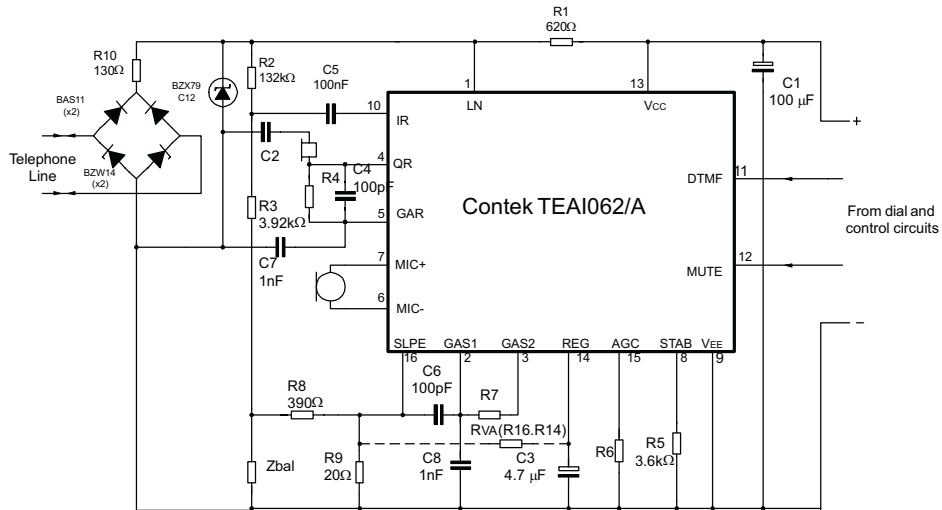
R1
620Ω

R10
130Ω

BAS11
(x2)

BZX79
C12

R2
132kΩ

C5
100nF

1
LN

13
Vcc

C1
100 μF

+

10
IR

C2

4
QR

C4
100pF

R4

Telephone
Line

BZW14
(x2)

DTMF
11

Contek TEAI062/A

R3
3.92kΩ

5
GAR

From dial and
control circuits

C7
1nF

7
MIC+

6
MIC-

MUTE
12

–

SLPE
16

GAS1
2

GAS2
3

REG
14

AGC
15

STAB
8

VEE
9

R8
390Ω

C6
100pF

R7

RVA(R16.R14)

R6

R5
3.6kΩ

Zbal

R9
20Ω

C8
1nF

C3
4.7 μF